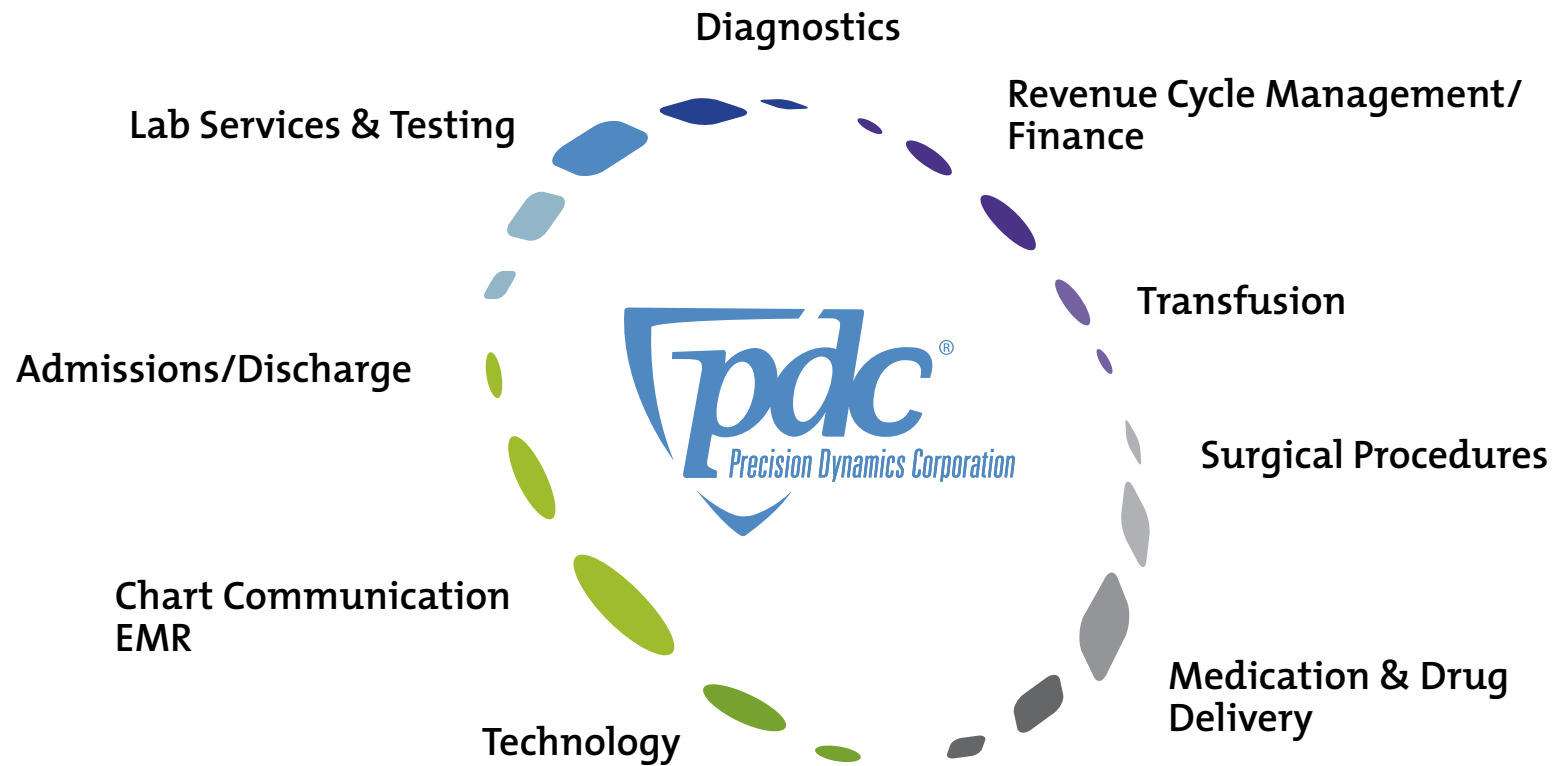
Diagnostics

Lab Services & Testing

Revenue Cycle Management/ Finance

Transfusion

Admissions/Discharge

pdc®
Precision Dynamics Corporation

Surgical Procedures

Chart Communication EMR

Medication & Drug Delivery

Technology